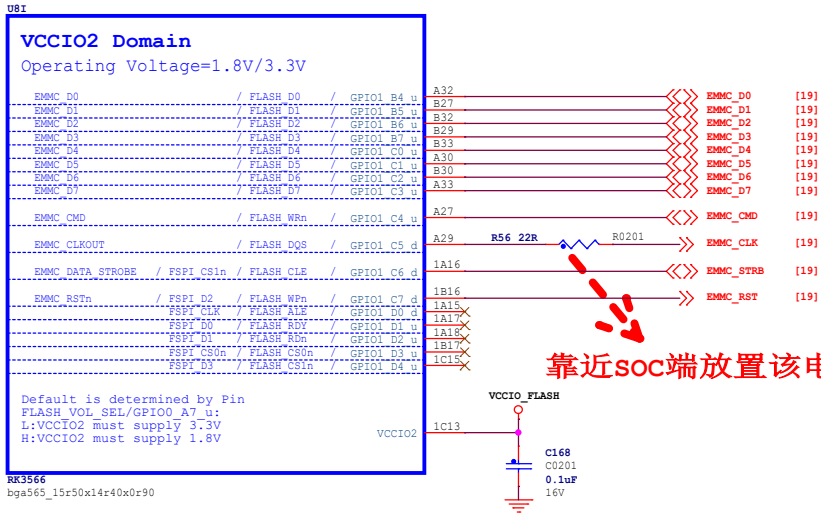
U8I

VCCIO2 Domain
Operating Voltage=1.8V/3.3V

| Signal | | | | Pin | Net | |
|---|---|---|---|---|---|---|
| EMMC_D0 | | / FLASH_D0 | / GPIO1_B4_u | A32 | EMMC_D0 | [19] |
| EMMC_D1 | | / FLASH_D1 | / GPIO1_B5_u | B27 | EMMC_D1 | [19] |
| EMMC_D2 | | / FLASH_D2 | / GPIO1_B6_u | B32 | EMMC_D2 | [19] |
| EMMC_D3 | | / FLASH_D3 | / GPIO1_B7_u | B29 | EMMC_D3 | [19] |
| EMMC_D4 | | / FLASH_D4 | / GPIO1_C0_u | B33 | EMMC_D4 | [19] |
| EMMC_D5 | | / FLASH_D5 | / GPIO1_C1_u | A30 | EMMC_D5 | [19] |
| EMMC_D6 | | / FLASH_D6 | / GPIO1_C2_u | B30 | EMMC_D6 | [19] |
| EMMC_D7 | | / FLASH_D7 | / GPIO1_C3_u | A33 | EMMC_D7 | [19] |
| EMMC_CMD | | / FLASH_WRn | / GPIO1_C4_u | A27 | EMMC_CMD | [19] |
| EMMC_CLKOUT | | / FLASH_DQS | / GPIO1_C5_d | A29 | EMMC_CLK | [19] |
| EMMC_DATA_STROBE | / FSPI_CS1n | / FLASH_CLE | / GPIO1_C6_d | 1A16 | EMMC_STRB | [19] |
| EMMC_RSTn | / FSPI_D2 | / FLASH_WPn | / GPIO1_C7_d | 1B16 | EMMC_RST | [19] |
| | FSPI_CLK | / FLASH_ALE | / GPIO1_D0_d | 1A15 | | |
| | FSPI_D0 | / FLASH_RDY | / GPIO1_D1_u | 1A17 | | |
| | FSPI_D1 | / FLASH_RDn | / GPIO1_D2_u | 1A18 | | |
| | FSPI_CS0n | / FLASH_CS0n | / GPIO1_D3_u | 1B17 | | |
| | FSPI_D3 | / FLASH_CS1n | / GPIO1_D4_u | 1C15 | | |

R56 22R
R0201

靠近soc端放置该电

Default is determined by Pin
FLASH_VOL_SEL/GPIO0_A7_u:
L:VCCIO2 must supply 3.3V
H:VCCIO2 must supply 1.8V

VCCIO2 1C13

VCCIO_FLASH

C168
C0201
0.1uF
16V

RK3566
bga565_15r50x14r40x0r90